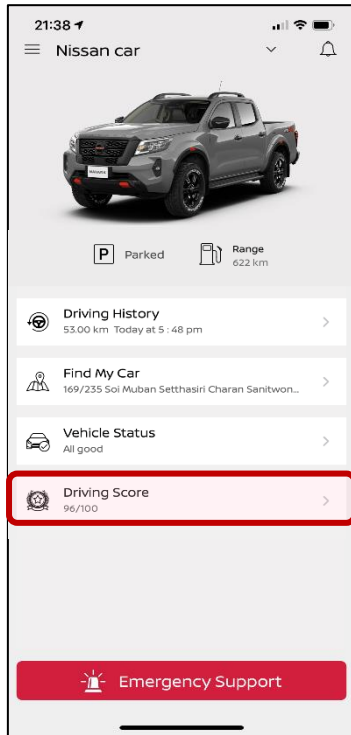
21:38

Nissan car

P Parked

Range
622 km

Driving History
53.00 km Today at 5 : 48 pm

Find My Car
169/235 Soi Muban Setthasiri Charan Sanitwon...

Vehicle Status
All good

Driving Score
96/100

Emergency Support